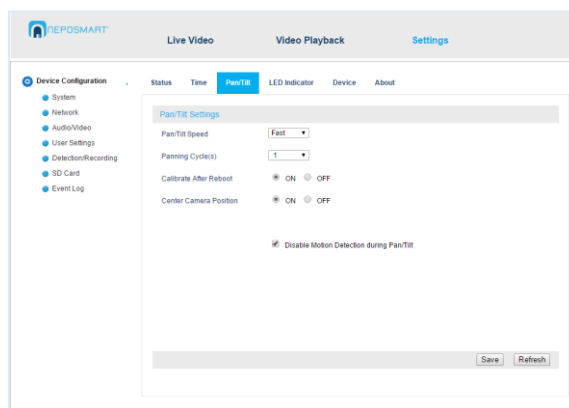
NEPOSMART

Live Video

Video Playback

Settings

Device Configuration

System

Network

Audio/Video

User Settings

Detection/Recording

SD Card

Event Log

Status

Time

Pan/Tilt

LED Indicator

Device

About

Pan/Tilt Settings

Pan/Tilt Speed

Fast

Panning Cycle(s)

1

Calibrate After Reboot

ON

OFF

Center Camera Position

ON

OFF

Disable Motion Detection during Pan/Tilt

Save

Refresh